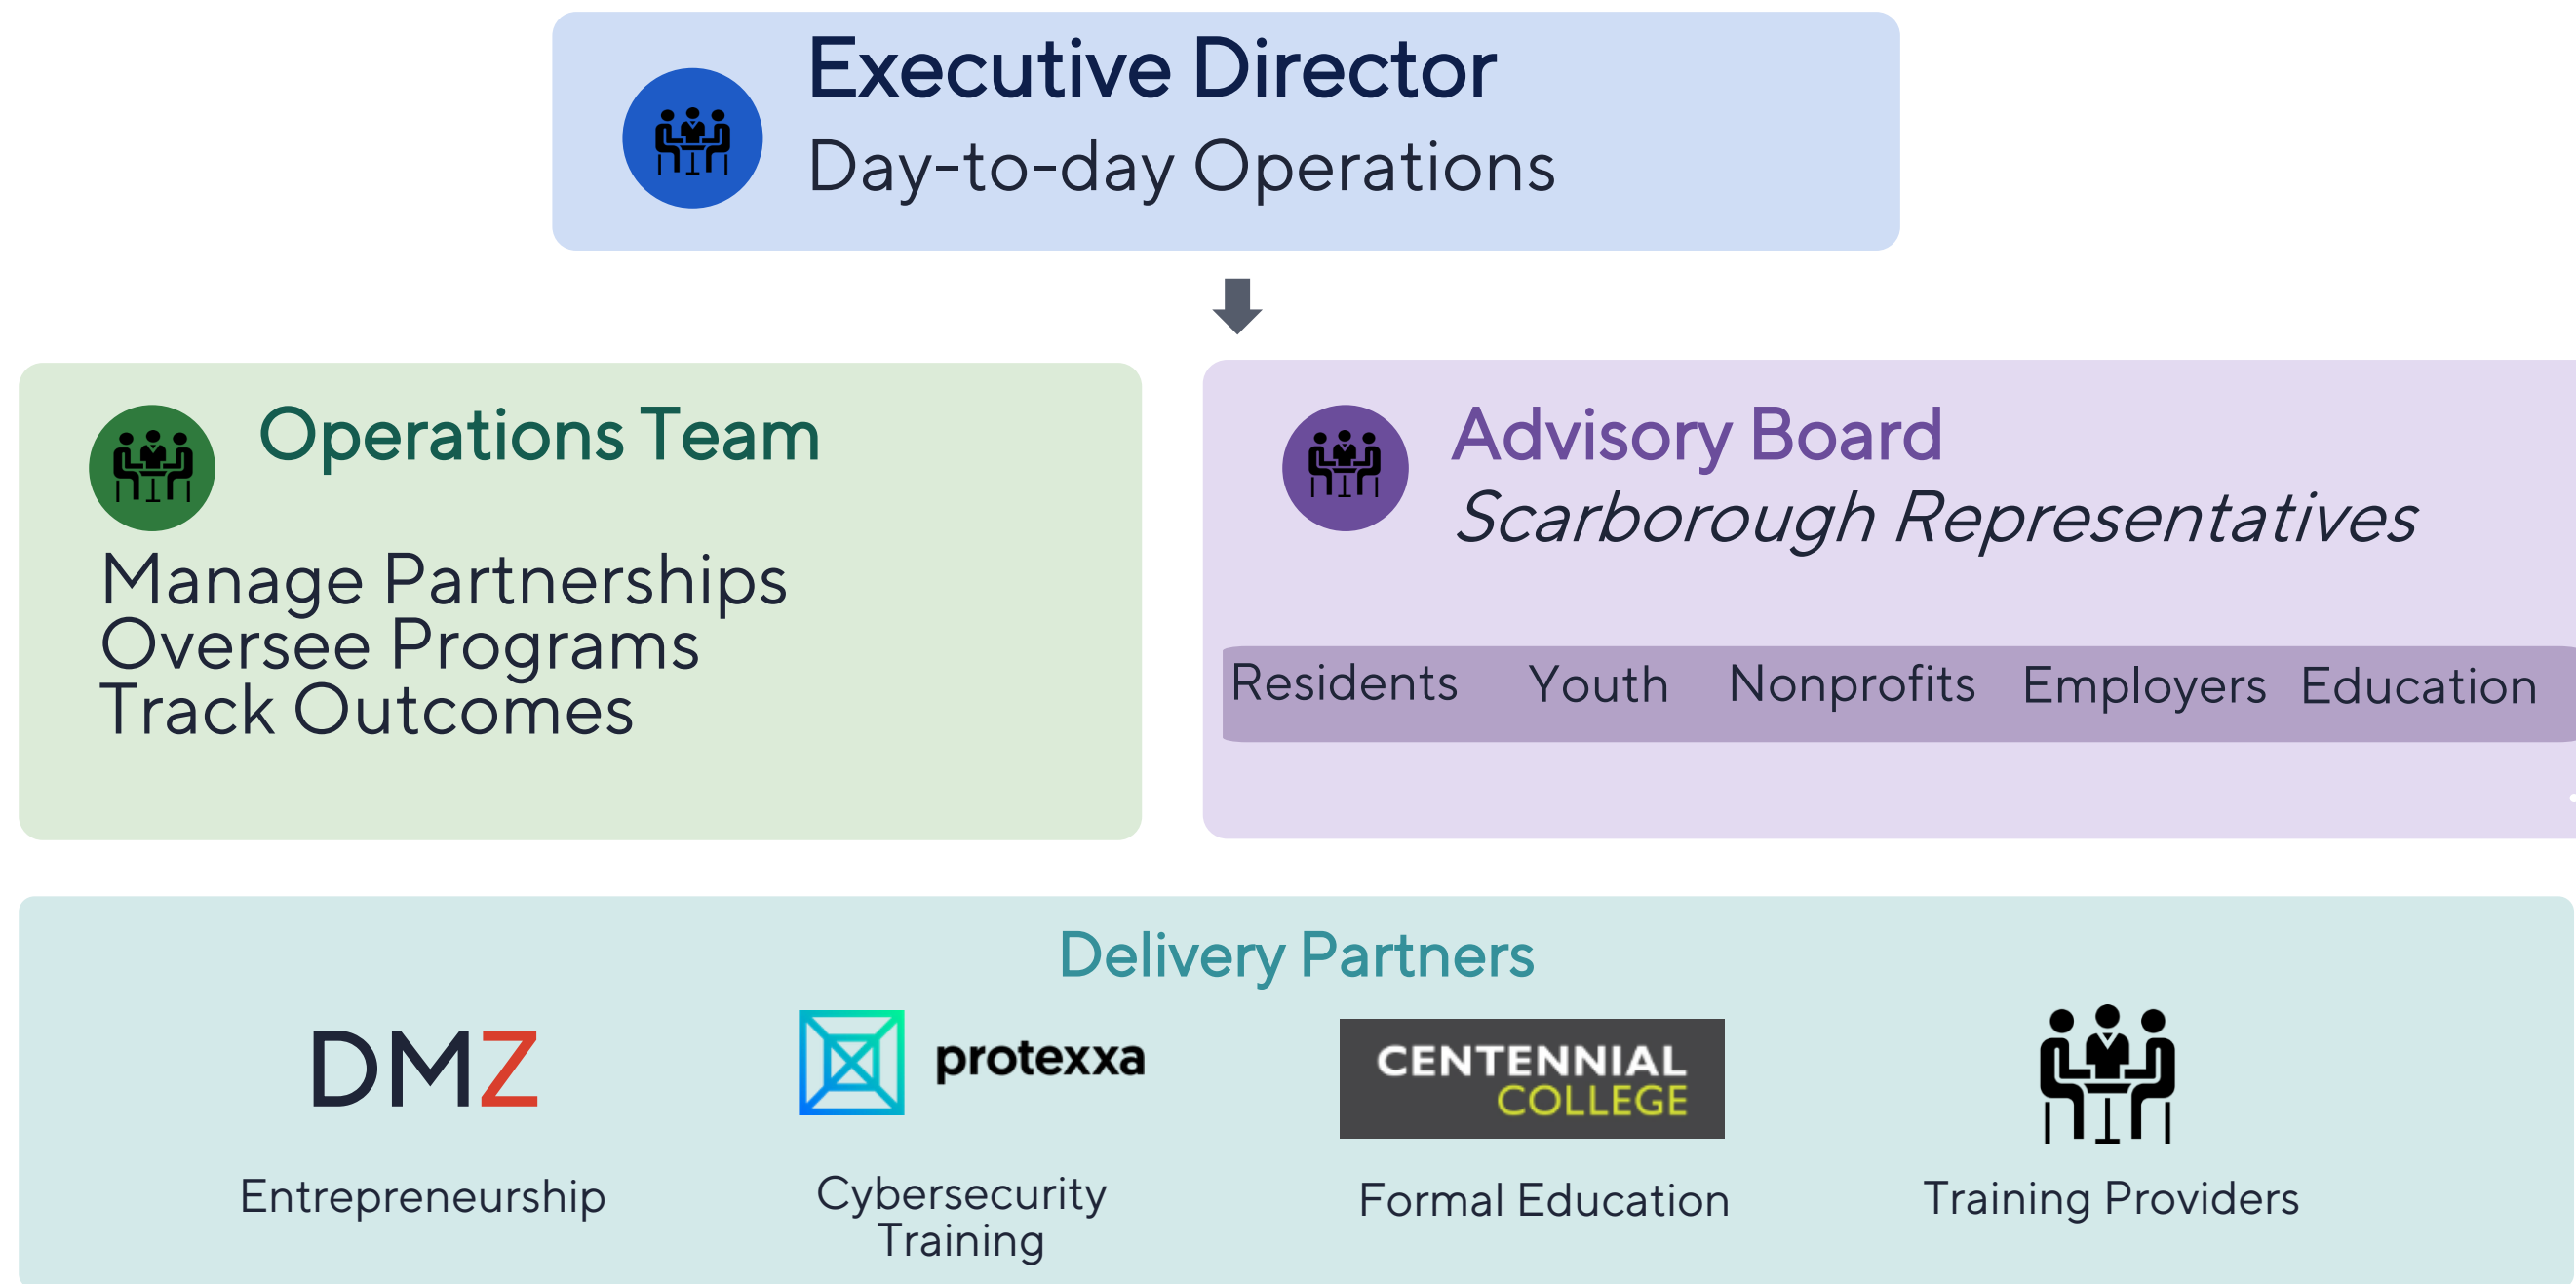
Executive Director
Day-to-day Operations

Operations Team

Manage Partnerships
Oversee Programs
Track Outcomes

Advisory Board
*Scarborough Representatives*

Residents Youth Nonprofits Employers Education

Delivery Partners

DMZ
Entrepreneurship

protexxa
Cybersecurity Training

CENTENNIAL COLLEGE
Formal Education

Training Providers